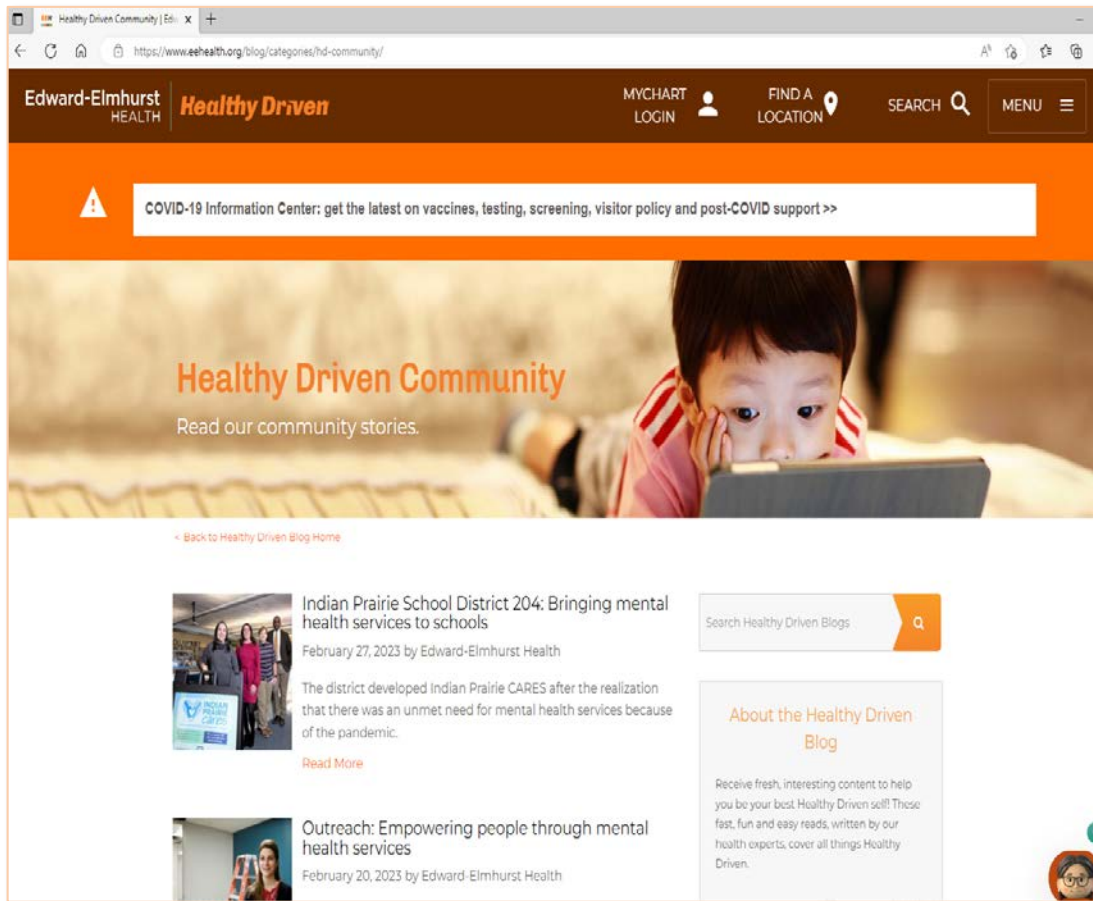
Healthy Driven Community | Edw

https://www.eehealth.org/blog/categories/hd-community/

Edward-Elmhurst HEALTH | Healthy Driven

MYCHART LOGIN

FIND A LOCATION

SEARCH

MENU

COVID-19 Information Center: get the latest on vaccines, testing, screening, visitor policy and post-COVID support >>

Healthy Driven Community

Read our community stories.

< Back to Healthy Driven Blog Home

INDIAN PRAIRIE CARES

Indian Prairie School District 204: Bringing mental health services to schools

February 27, 2023 by Edward-Elmhurst Health

The district developed Indian Prairie CARES after the realization that there was an unmet need for mental health services because of the pandemic.

Read More

Outreach: Empowering people through mental health services

February 20, 2023 by Edward-Elmhurst Health

Search Healthy Driven Blogs

About the Healthy Driven Blog

Receive fresh, interesting content to help you be your best Healthy Driven self! These fast, fun and easy reads, written by our health experts, cover all things Healthy Driven.